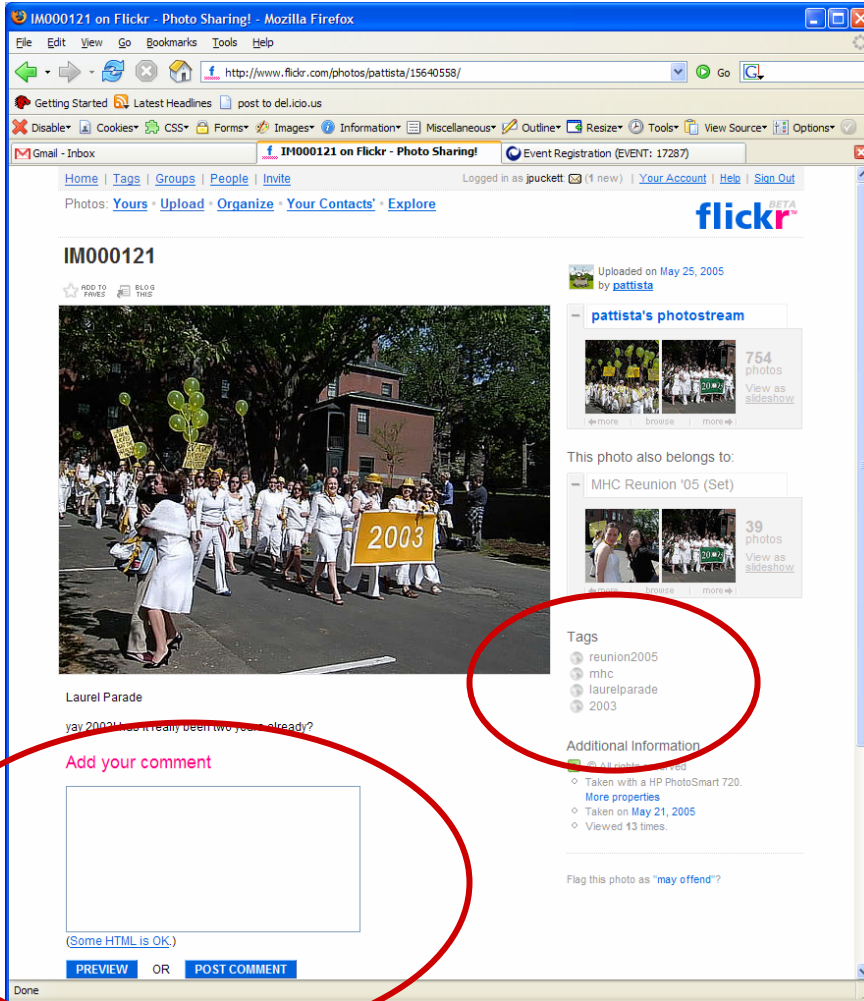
IM000121 on Flickr - Photo Sharing! - Mozilla Firefox

File Edit View Go Bookmarks Tools Help

http://www.flickr.com/photos/pattista/15640558/

Go

Getting Started Latest Headlines post to del.icio.us

Disable Cookies CSS Forms Images Information Miscellaneous Outline Resize Tools View Source Options

Gmail - Inbox | IM000121 on Flickr - Photo Sharing! | Event Registration (EVENT: 17287)

Home | Tags | Groups | People | Invite

Logged in as jpuckett (1 new) | Your Account | Help | Sign Out

Photos: Yours • Upload • Organize • Your Contacts' • Explore

flickr BETA

IM000121

ADD TO FAVES BLOG THIS

2003

Laurel Parade

yay 2003! has it really been two years already?

Add your comment

(Some HTML is OK.)

PREVIEW OR POST COMMENT

Uploaded on May 25, 2005 by pattista

pattista's photostream

754 photos

View as slideshow

more browse more

This photo also belongs to:

MHC Reunion '05 (Set)

39 photos

View as slideshow

more browse more

Tags

reunion2005
mhc
laurelparade
2003

Additional Information

© All rights reserved
Taken with a HP PhotoSmart 720.
More properties
Taken on May 21, 2005
Viewed 13 times.

Flag this photo as "may offend"?

Done